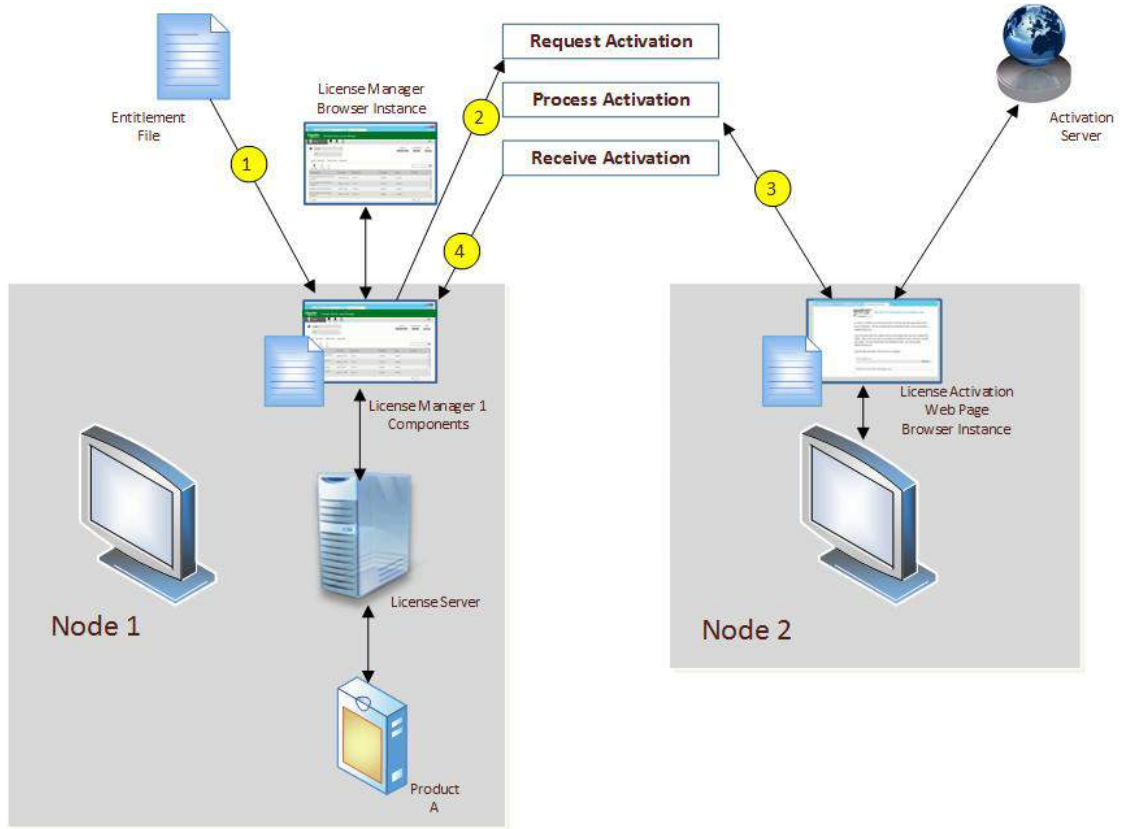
Entitlement File

1

License Manager Browser Instance

2

Request Activation

Process Activation

Receive Activation

4

3

Activation Server

License Manager 1 Components

License Activation Web Page Browser Instance

License Server

Node 1

Node 2

Product A